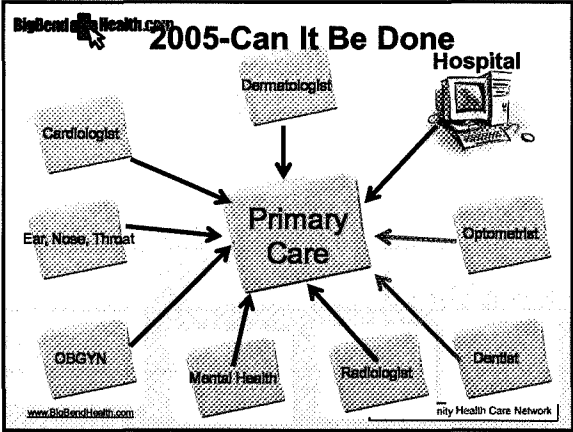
BigBend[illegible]Health.com

2005-Can It Be Done

Hospital

Dermatologist

Cardiologist

Ear, Nose, Throat

Primary Care

Optometrist

OBGYN

Mental Health

Radiologist

Dentist

www.BigBendHealth.com

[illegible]nity Health Care Network